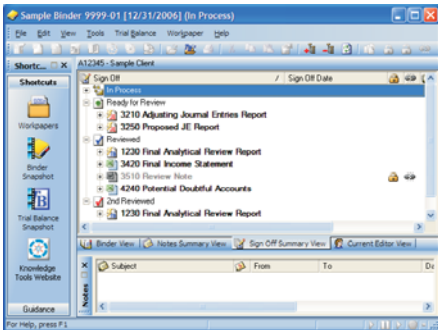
Sample Binder 9999-01 [12/31/2006] (In Process)

File Edit View Tools Trial Balance Workpaper Help

Shortc... X

A12345 - Sample Client

Shortcuts

Workpapers

Binder Snapshot

Trial Balance Snapshot

Knowledge Tools Website

Guidance

Sign Off / Sign Off Date

In Process

Ready for Review

3210 Adjusting Journal Entries Report

3250 Proposed JE Report

Reviewed

1230 Final Analytical Review Report

3420 Final Income Statement

3510 Review Note

4240 Potential Doubtful Accounts

2nd Reviewed

1230 Final Analytical Review Report

Binder View | Notes Summary View | Sign Off Summary View | Current Editor View

Notes

Subject | From | To | Da

For Help, press F1